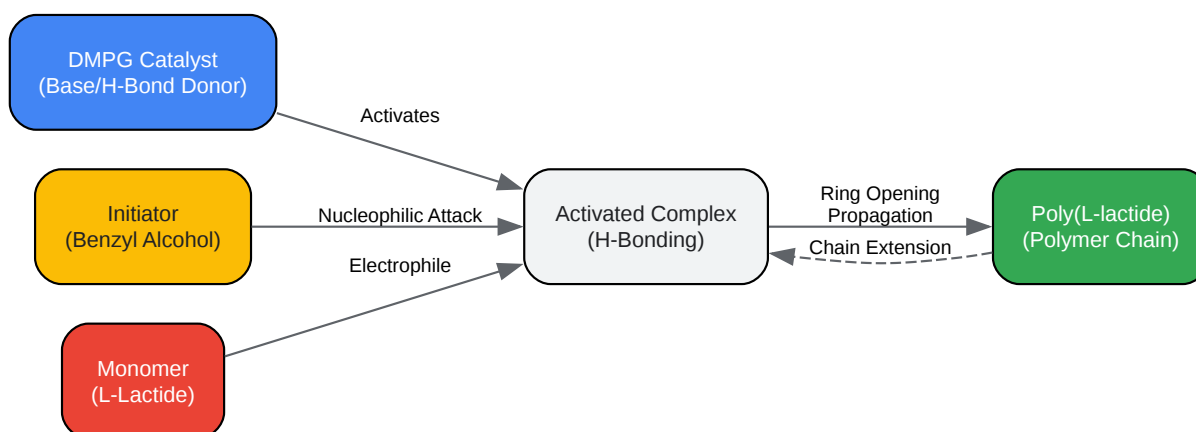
DMPG Catalyst
(Base/H-Bond Donor)

Activates

Initiator
(Benzyl Alcohol)

Nucleophilic Attack

Electrophile

Monomer
(L-Lactide)

Activated Complex
(H-Bonding)

Ring Opening
Propagation

Chain Extension

Poly(L-lactide)
(Polymer Chain)